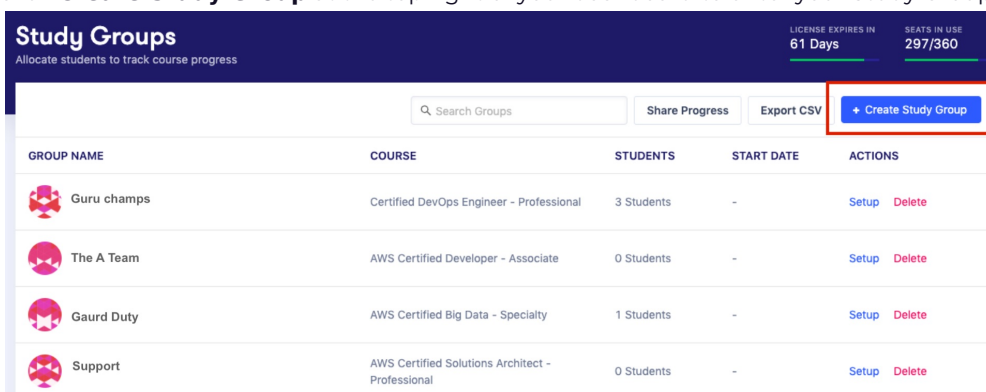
Study Groups
Allocate students to track course progress

LICENSE EXPIRES IN
61 Days

SEATS IN USE
297/360

Search Groups

Share Progress

Export CSV

+ Create Study Group

| GROUP NAME | COURSE | STUDENTS | START DATE | ACTIONS |
|---|---|---|---|---|
| Guru champs | Certified DevOps Engineer - Professional | 3 Students | - | Setup Delete |
| The A Team | AWS Certified Developer - Associate | 0 Students | - | Setup Delete |
| Gaurd Duty | AWS Certified Big Data - Specialty | 1 Students | - | Setup Delete |
| Support | AWS Certified Solutions Architect - Professional | 0 Students | - | Setup Delete |